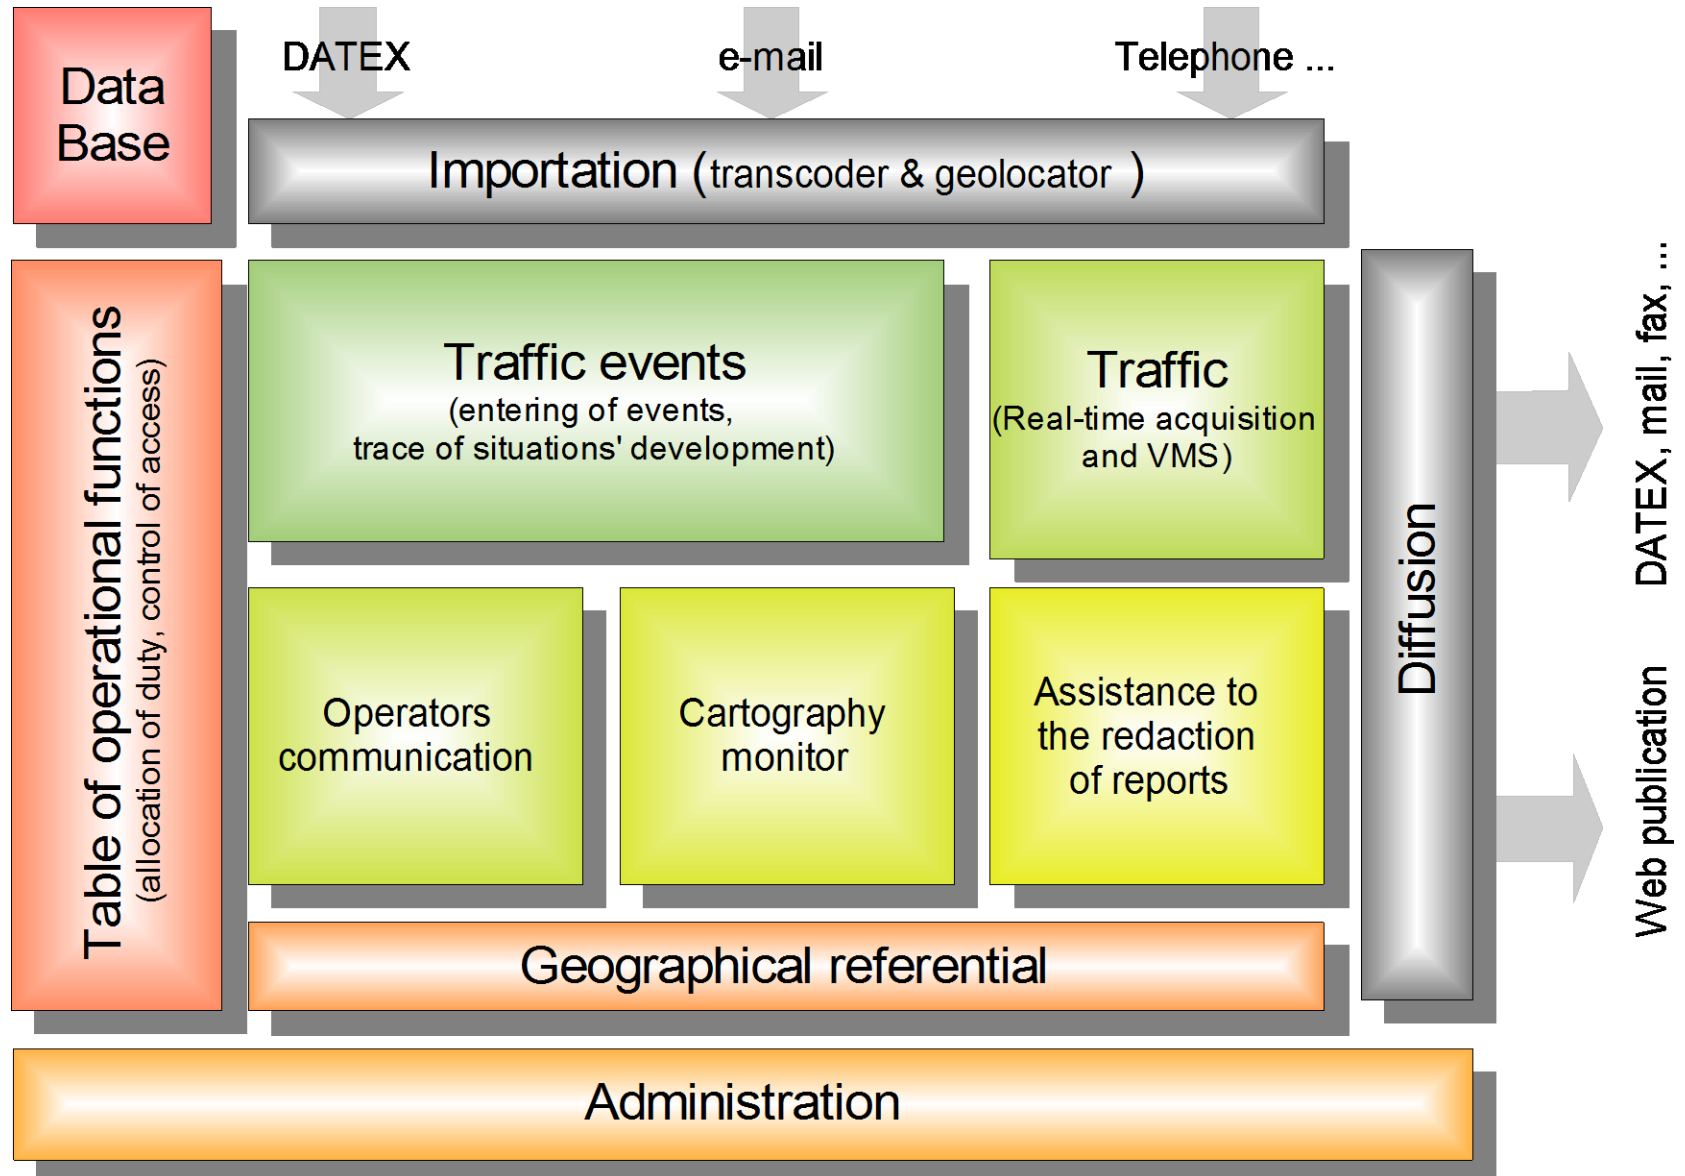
Data Base

DATEX

e-mail

Telephone ...

Importation (transcoder & geolocator )

Table of operational functions
(allocation of duty, control of access)

Traffic events
(entering of events, trace of situations' development)

Traffic
(Real-time acquisition and VMS)

Diffusion

DATEX, mail, fax, ...

Operators communication

Cartography monitor

Assistance to the redaction of reports

Web publication

Geographical referential

Administration